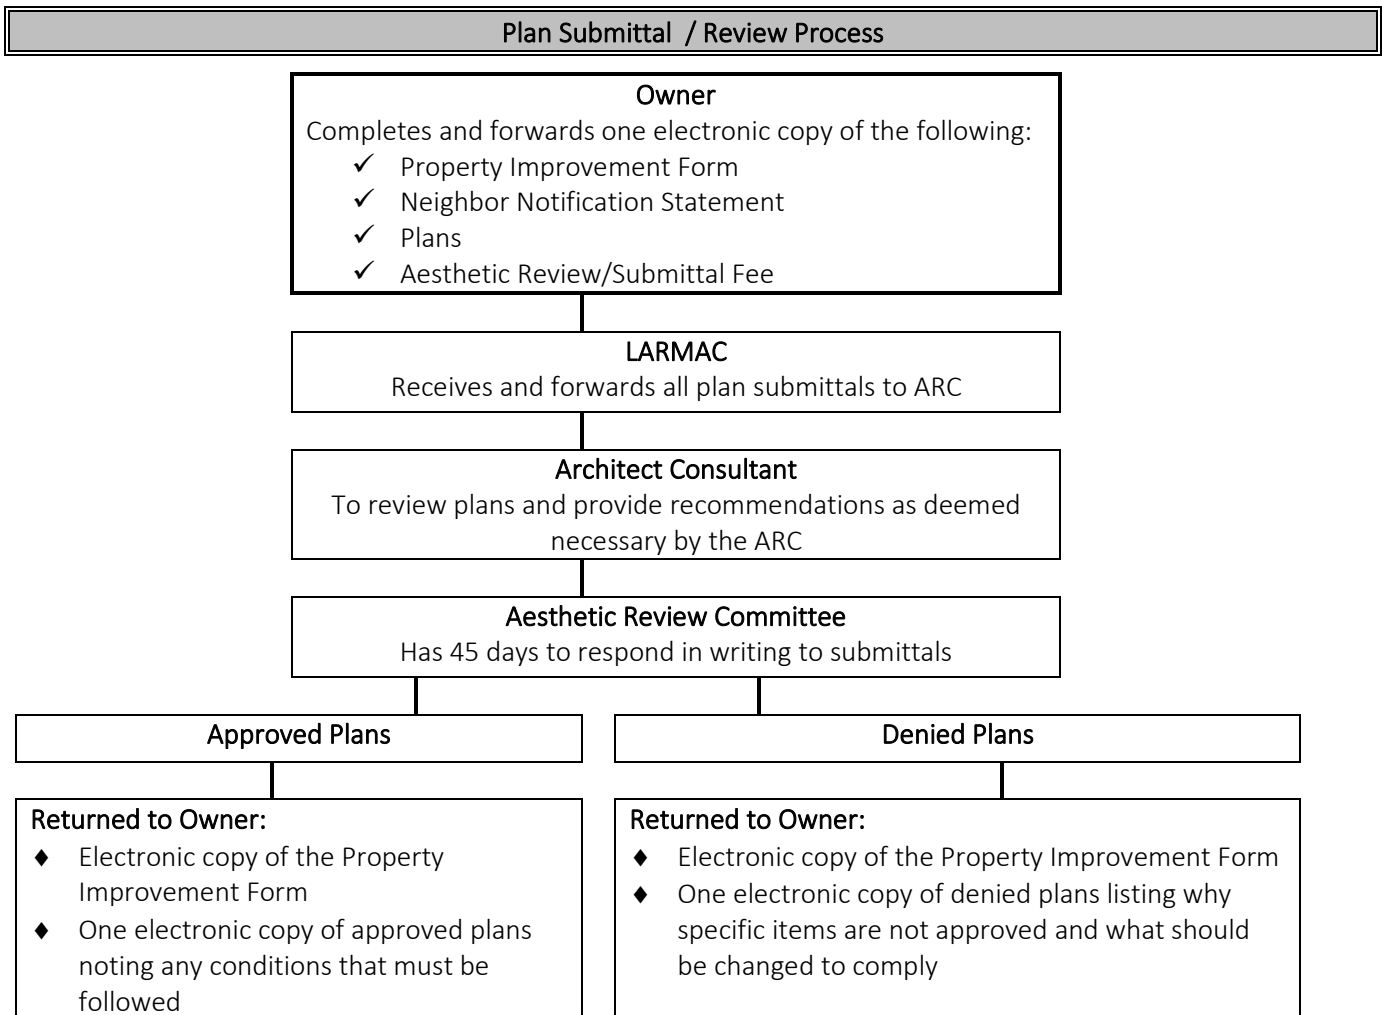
Plan Submittal / Review Process

Owner
Completes and forwards one electronic copy of the following:
✓ Property Improvement Form
✓ Neighbor Notification Statement
✓ Plans
✓ Aesthetic Review/Submittal Fee

LARMAC
Receives and forwards all plan submittals to ARC

Architect Consultant
To review plans and provide recommendations as deemed necessary by the ARC

Aesthetic Review Committee
Has 45 days to respond in writing to submittals

Approved Plans

Returned to Owner:
♦ Electronic copy of the Property Improvement Form
♦ One electronic copy of approved plans noting any conditions that must be followed

Denied Plans

Returned to Owner:
♦ Electronic copy of the Property Improvement Form
♦ One electronic copy of denied plans listing why specific items are not approved and what should be changed to comply